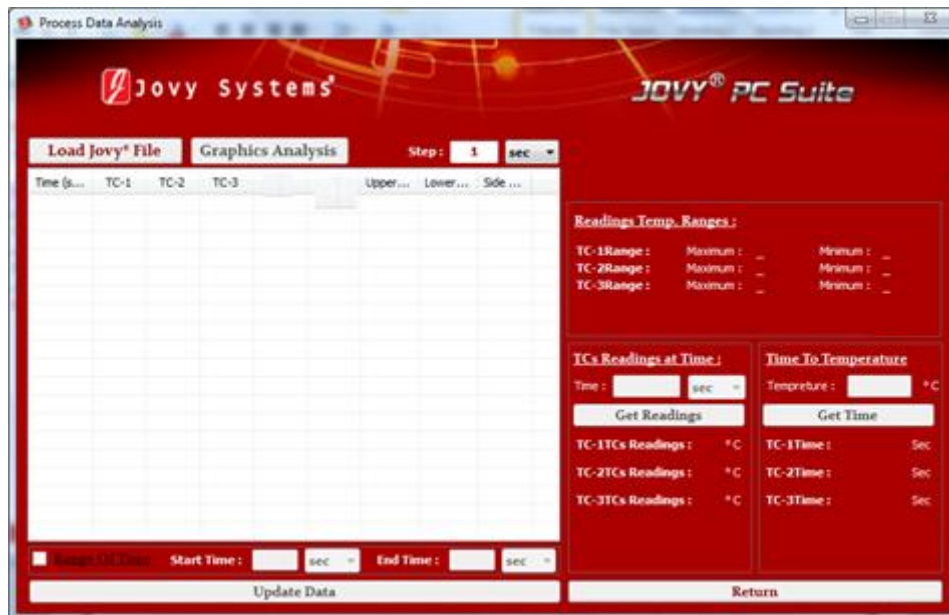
Process Data Analysis

Jovy Systems

JOVY® PC Suite

Load Jovy® File

Graphics Analysis

Step: 1 sec

| Time (s... | TC-1 | TC-2 | TC-3 | Upper... | Lower... | Side ... |
|---|---|---|---|---|---|---|

Readings Temp. Ranges :

TC-1Range : Maximum : _ Minimum : _
TC-2Range : Maximum : _ Minimum : _
TC-3Range : Maximum : _ Minimum : _

TCs Readings at Time :

Time : sec

Get Readings

TC-1TCs Readings : °C
TC-2TCs Readings : °C
TC-3TCs Readings : °C

Time To Temperature

Tempreture : °C

Get Time

TC-1Time : Sec
TC-2Time : Sec
TC-3Time : Sec

Range Of Time Start Time : sec End Time : sec

Update Data

Return